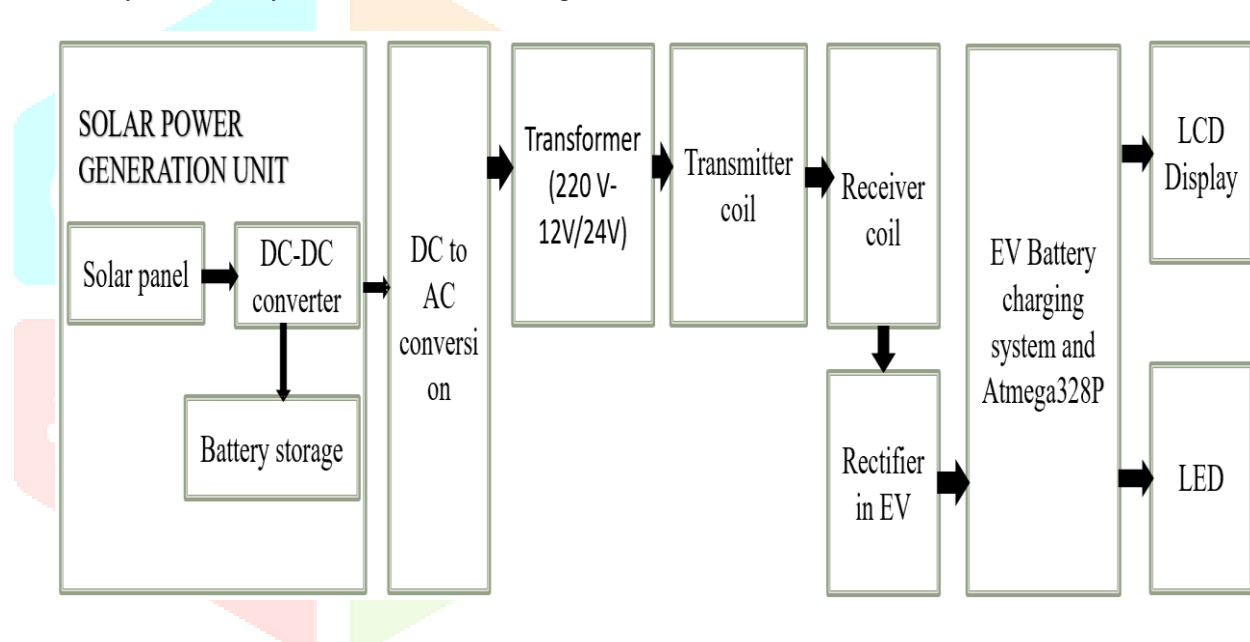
SOLAR POWER GENERATION UNIT

Solar panel

DC-DC converter

Battery storage

DC to AC conversi on

Transformer (220 V-12V/24V)

Transmitter coil

Receiver coil

Rectifier in EV

EV Battery charging system and Atmega328P

LCD Display

LED